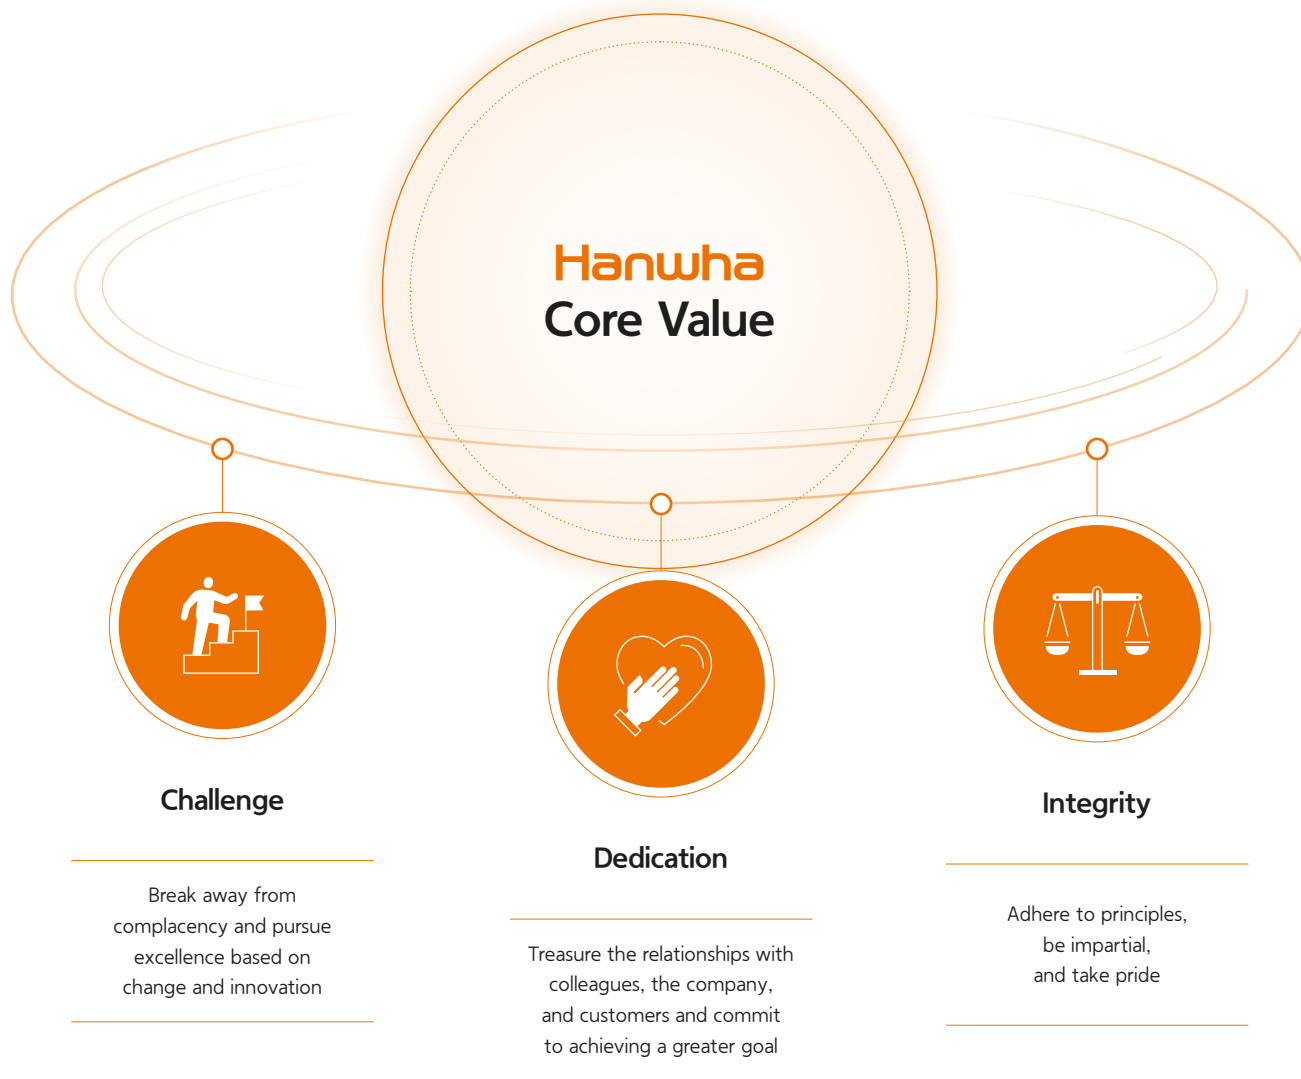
Hanwha
Core Value

Challenge

Break away from complacency and pursue excellence based on change and innovation

Dedication

Treasure the relationships with colleagues, the company, and customers and commit to achieving a greater goal

Integrity

Adhere to principles, be impartial, and take pride